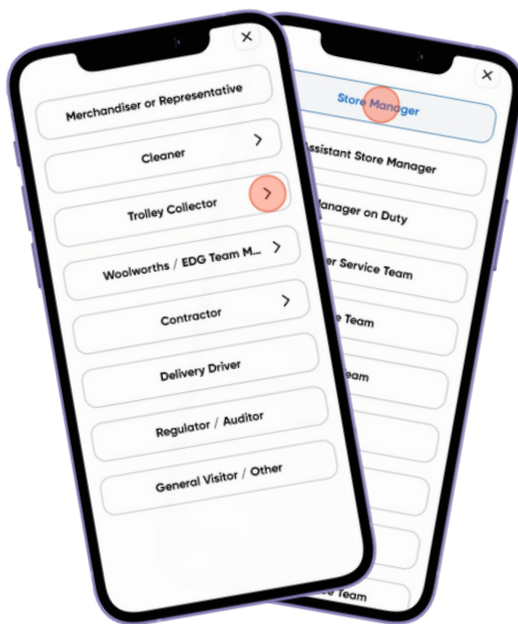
×

Merchandiser or Representative

Cleaner >

Trolley Collector >

Woolworths / EDG Team M... >

Contractor >

Delivery Driver

Regulator / Auditor

General Visitor / Other

×

Store Manager

Assistant Store Manager

Manager on Duty

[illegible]er Service Team

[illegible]e Team

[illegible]eam

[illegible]e Team